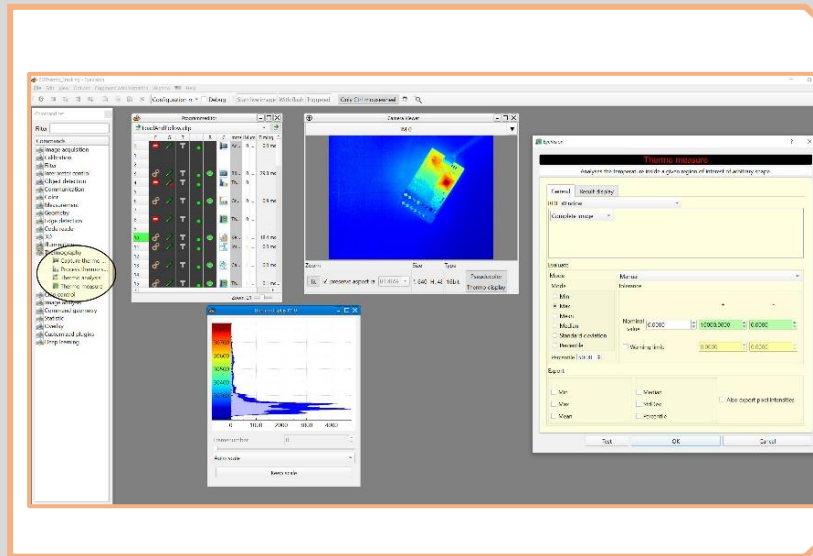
Configuration Debug Start new image With Rule Stopped Only Ctrl measurement

Filter

Image acquisition
Calibration
Filter
Inter vector control
Object detection
Communication
Color
Measurement
Geometry
Edge detection
Code reader
3D
Illumination
Thermography
Capture the ...
Process thermo...
Thermal analysis
Thermo measure
Grid control
Image analysis
Command summary
Statistic
Overlay
Customized plugins
Deep learning

Camera viewer

Zoom
Preserve aspect ratio
1.640
Thermo display

Thermo measure
Analyse the tmapeval in a given region of interest of arbitrary image
General Result display
ROI
Complete image
Analysis
Mode Manual
Min
Max
Mean
Median
Standard deviation
Percentile
Nominal value 0.0000 10000.0000 0.0000
Warning limits 0.0000 0.0000
Export
Min
Max
Mean
Median
Std dev
Percentile
Also export pixel intensities
Test OK Cancel

0 1000 2000 3000 4000
Auto scale
Keep scale